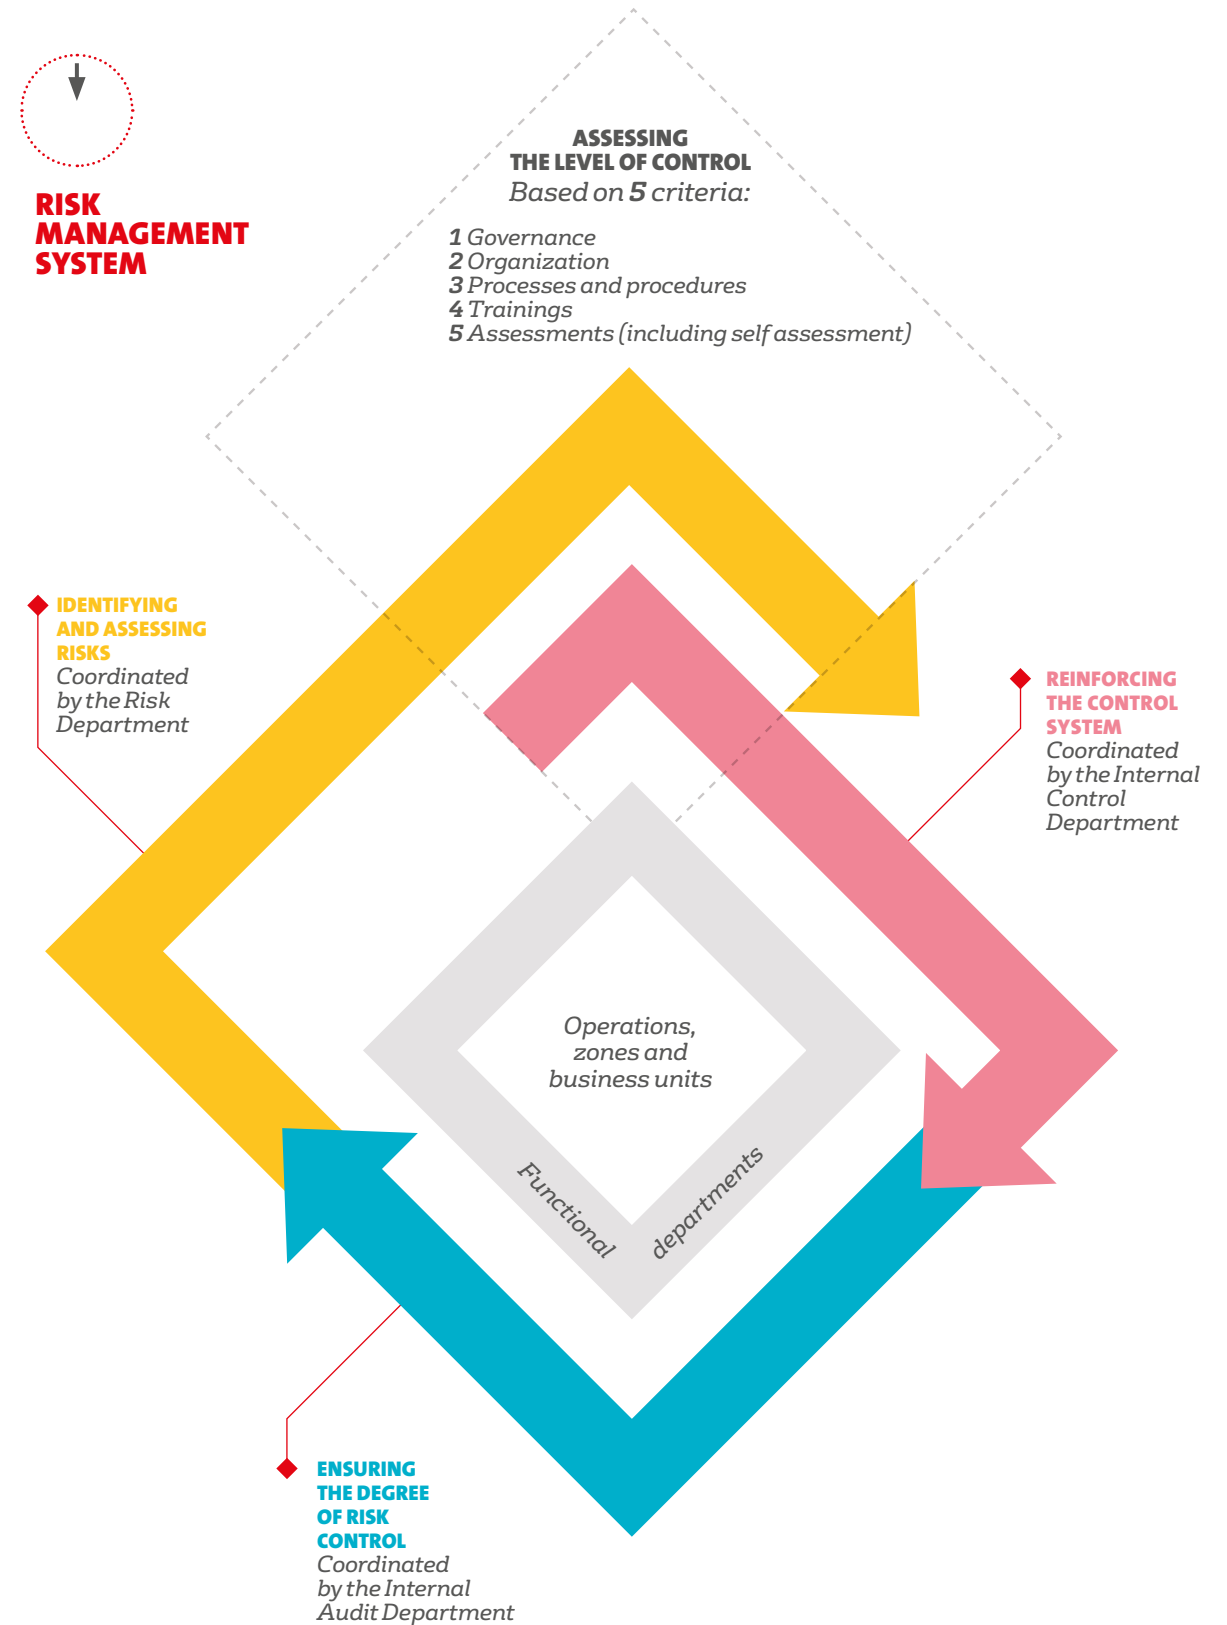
RISK MANAGEMENT SYSTEM

ASSESSING THE LEVEL OF CONTROL
Based on 5 criteria:

1 Governance
2 Organization
3 Processes and procedures
4 Trainings
5 Assessments (including self assessment)

IDENTIFYING AND ASSESSING RISKS
Coordinated by the Risk Department

REINFORCING THE CONTROL SYSTEM
Coordinated by the Internal Control Department

Operations, zones and business units

Functional departments

ENSURING THE DEGREE OF RISK CONTROL
Coordinated by the Internal Audit Department